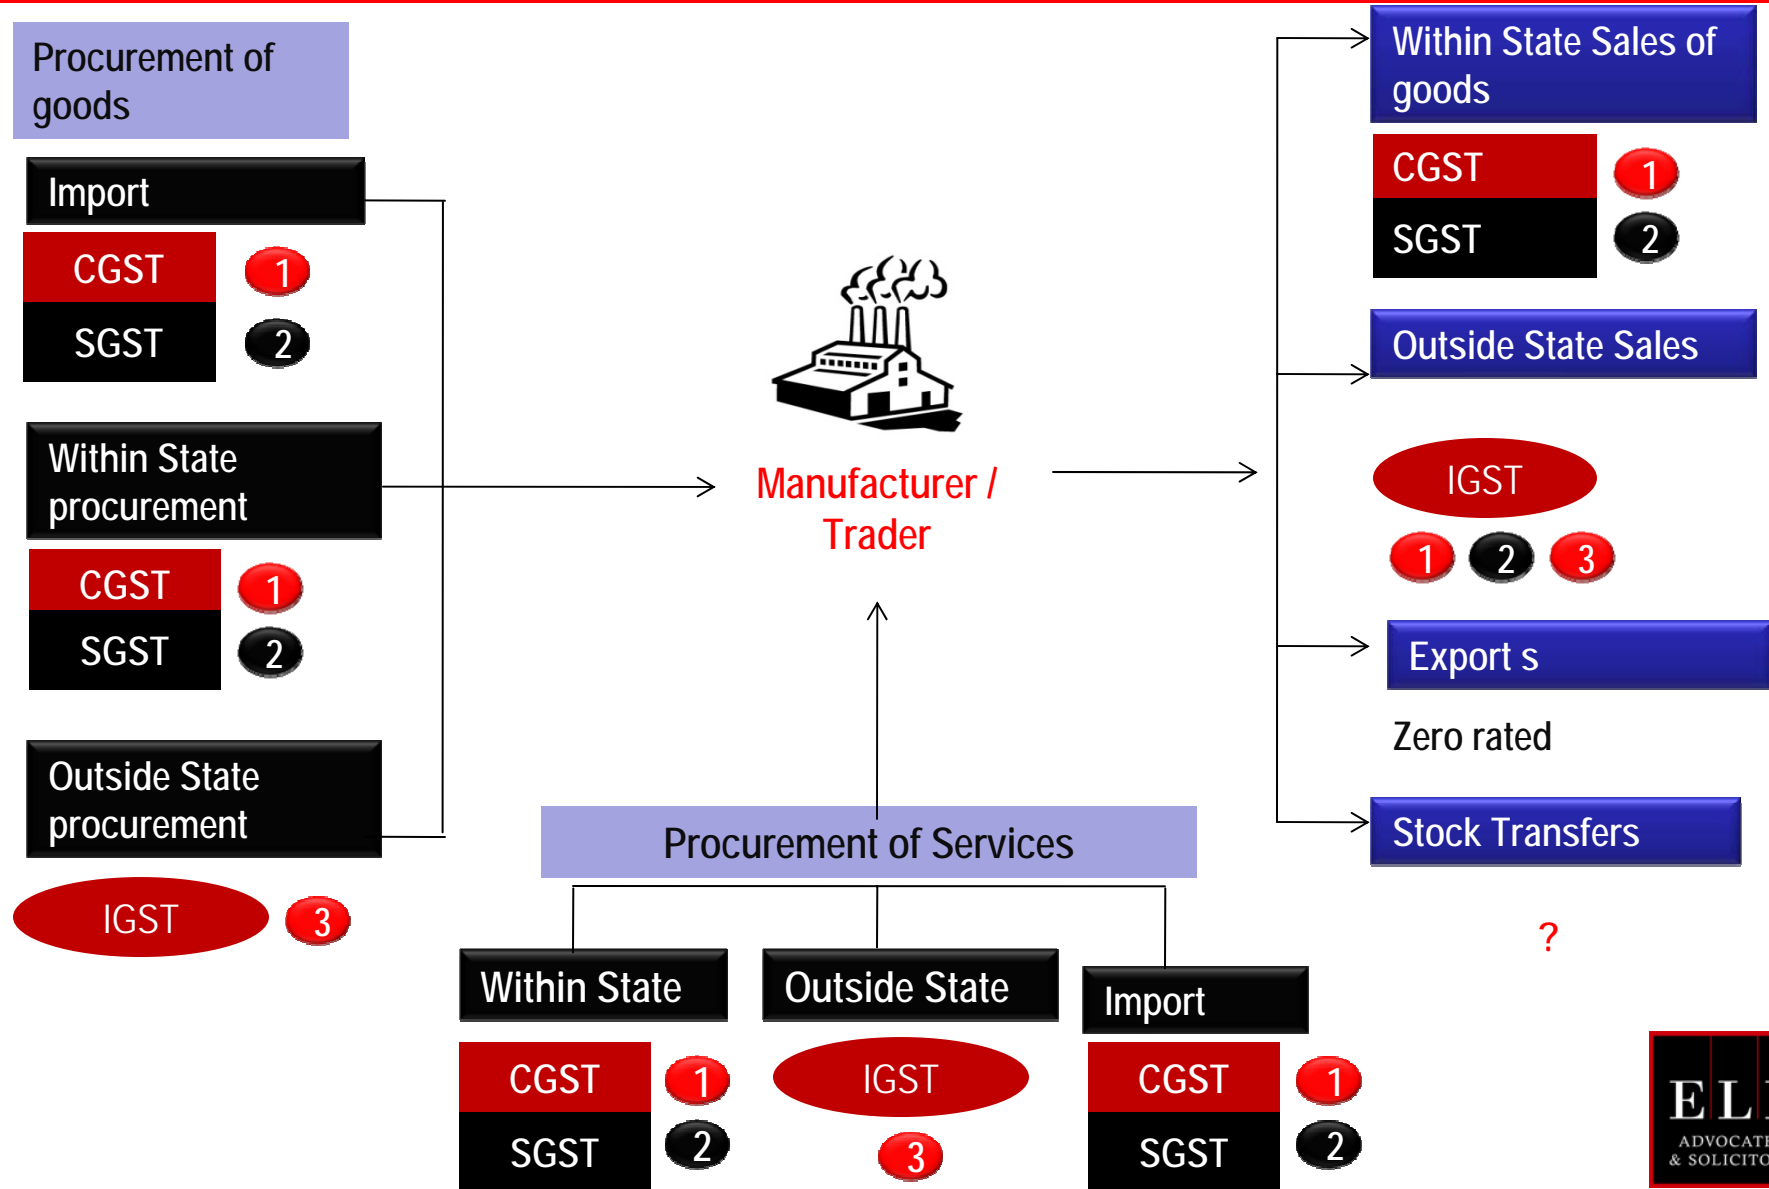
Procurement of goods

Import

CGST 1

SGST 2

Within State procurement

CGST 1

SGST 2

Outside State procurement

IGST 3

Manufacturer / Trader

Procurement of Services

Within State

CGST 1

SGST 2

Outside State

IGST

3

Import

CGST 1

SGST 2

Within State Sales of goods

CGST 1

SGST 2

Outside State Sales

IGST

1 2 3

Export s

Zero rated

Stock Transfers

?

E L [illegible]
ADVOCATE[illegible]
& SOLICITO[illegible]